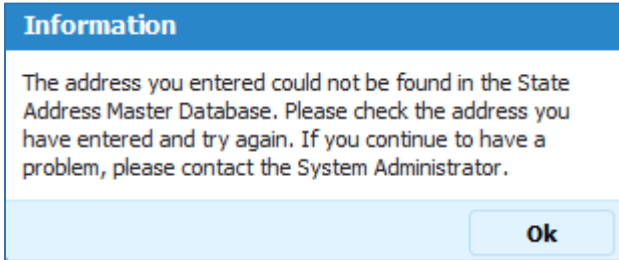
Information

The address you entered could not be found in the State Address Master Database. Please check the address you have entered and try again. If you continue to have a problem, please contact the System Administrator.

Ok